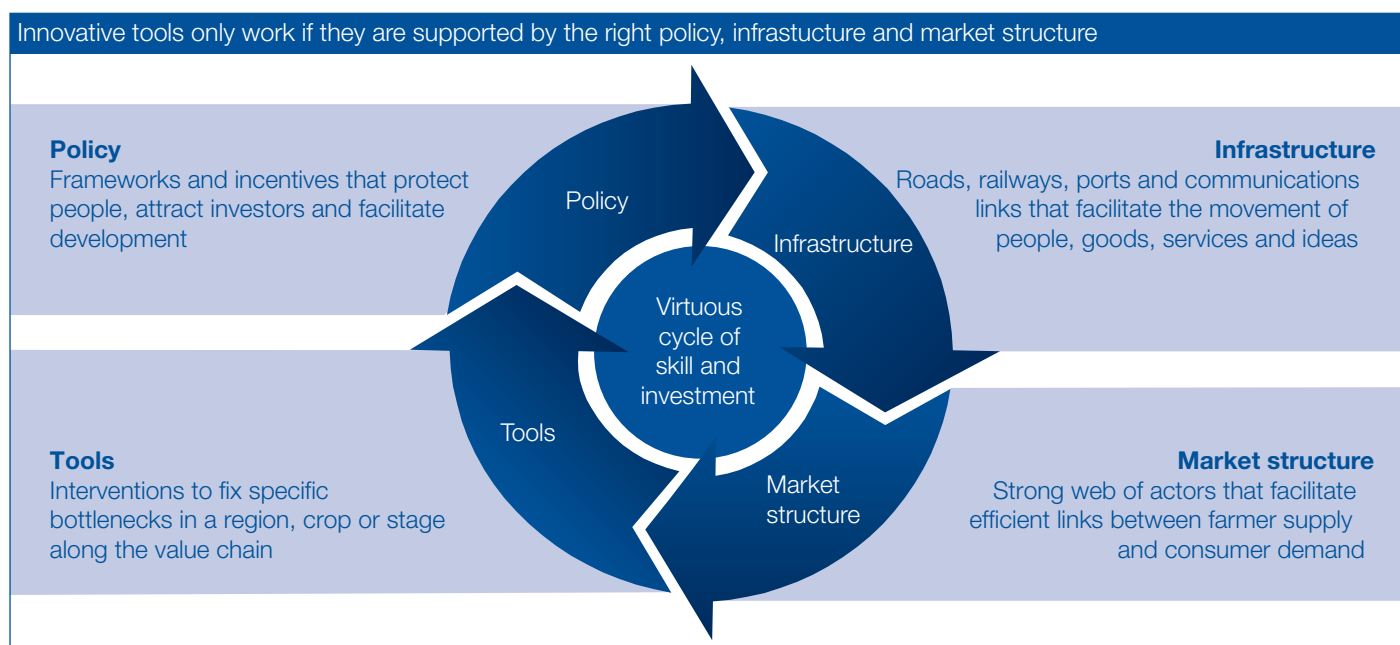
Innovative tools only work if they are supported by the right policy, infrastucture and market structure

**Policy**
Frameworks and incentives that protect people, attract investors and facilitate development

**Infrastructure**
Roads, railways, ports and communications links that facilitate the movement of people, goods, services and ideas

Policy

Infrastructure

Virtuous cycle of skill and investment

Tools

Market structure

**Tools**
Interventions to fix specific bottlenecks in a region, crop or stage along the value chain

**Market structure**
Strong web of actors that facilitate efficient links between farmer supply and consumer demand